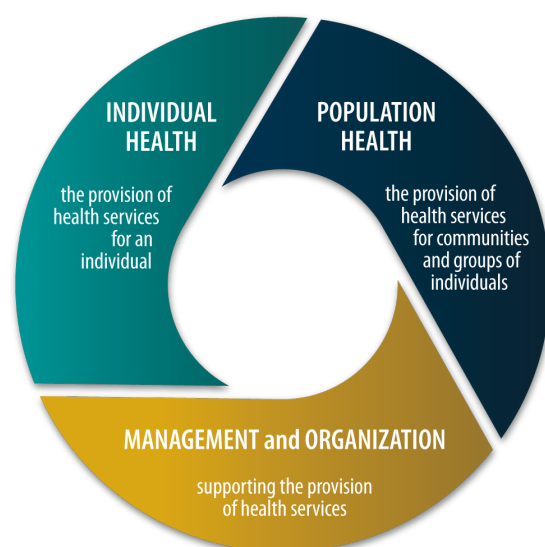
INDIVIDUAL HEALTH

the provision of health services for an individual

POPULATION HEALTH

the provision of health services for communities and groups of individuals

MANAGEMENT and ORGANIZATION

supporting the provision of health services